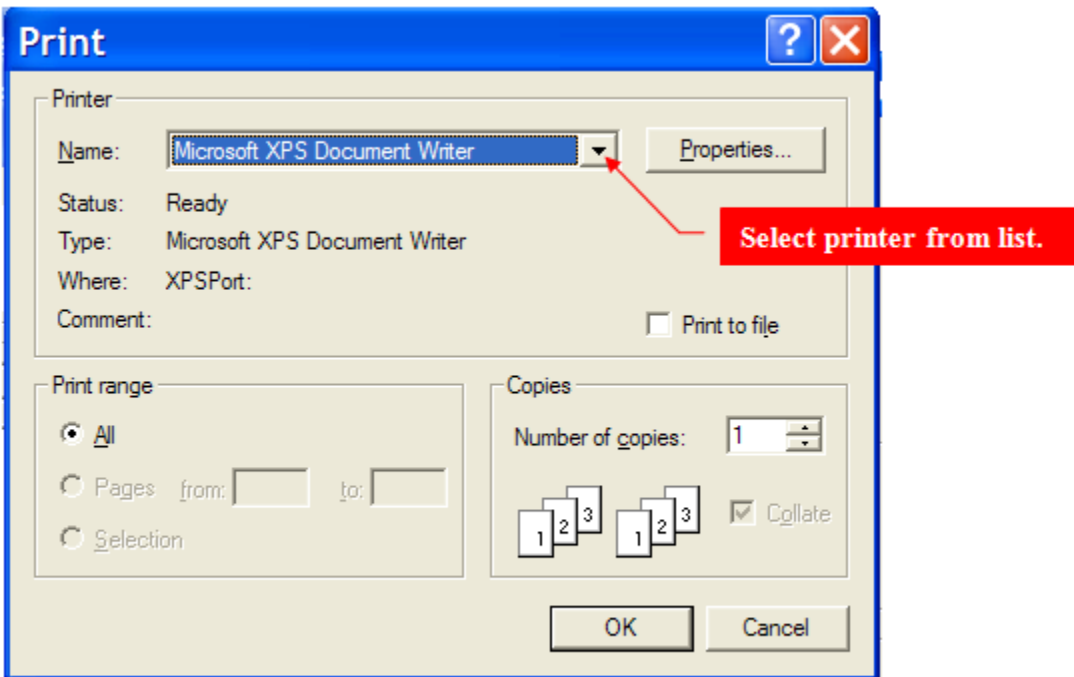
Print

?

Printer

Name: Microsoft XPS Document Writer

Properties...

Status: Ready

Type: Microsoft XPS Document Writer

Where: XPSPort:

Comment:

Select printer from list.

Print to file

Print range

All

Pages from: to:

Selection

Copies

Number of copies: 1

1 2 3 1 2 3

Collate

OK

Cancel